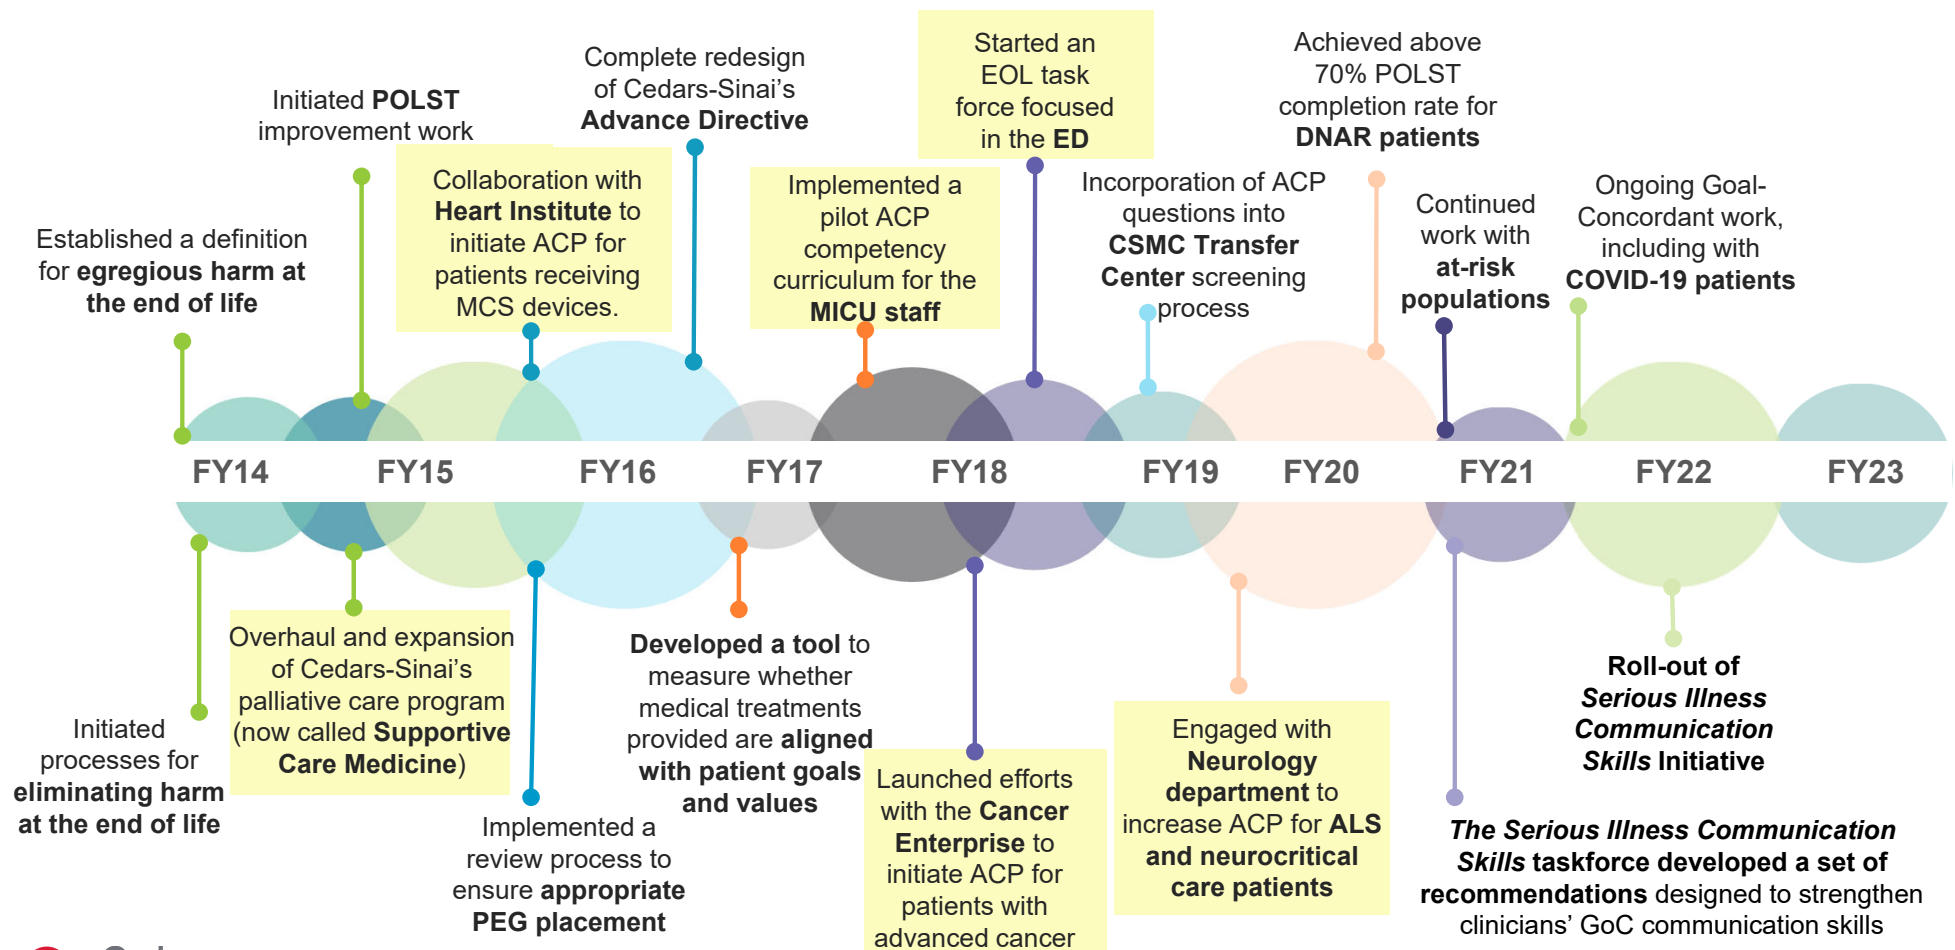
Initiated **POLST** improvement work

Complete redesign of Cedars-Sinai's **Advance Directive**

Started an EOL task force focused in the **ED**

Achieved above 70% POLST completion rate for **DNAR patients**

Established a definition for **egregious harm at the end of life**

Collaboration with **Heart Institute** to initiate ACP for patients receiving MCS devices.

Implemented a pilot ACP competency curriculum for the **MICU staff**

Incorporation of ACP questions into **CSMC Transfer Center** screening process

Continued work with **at-risk populations**

Ongoing Goal-Concordant work, including with **COVID-19 patients**

FY14 FY15 FY16 FY17 FY18 FY19 FY20 FY21 FY22 FY23

Initiated processes for **eliminating harm at the end of life**

Overhaul and expansion of Cedars-Sinai's palliative care program (now called **Supportive Care Medicine**)

Implemented a review process to ensure **appropriate PEG placement**

**Developed a tool** to measure whether medical treatments provided are **aligned with patient goals and values**

Launched efforts with the **Cancer Enterprise** to initiate ACP for patients with advanced cancer

Engaged with **Neurology department** to increase ACP for **ALS and neurocritical care patients**

**Roll-out of *Serious Illness Communication Skills* Initiative**

***The Serious Illness Communication Skills* taskforce developed a set of recommendations** designed to strengthen clinicians' GoC communication skills